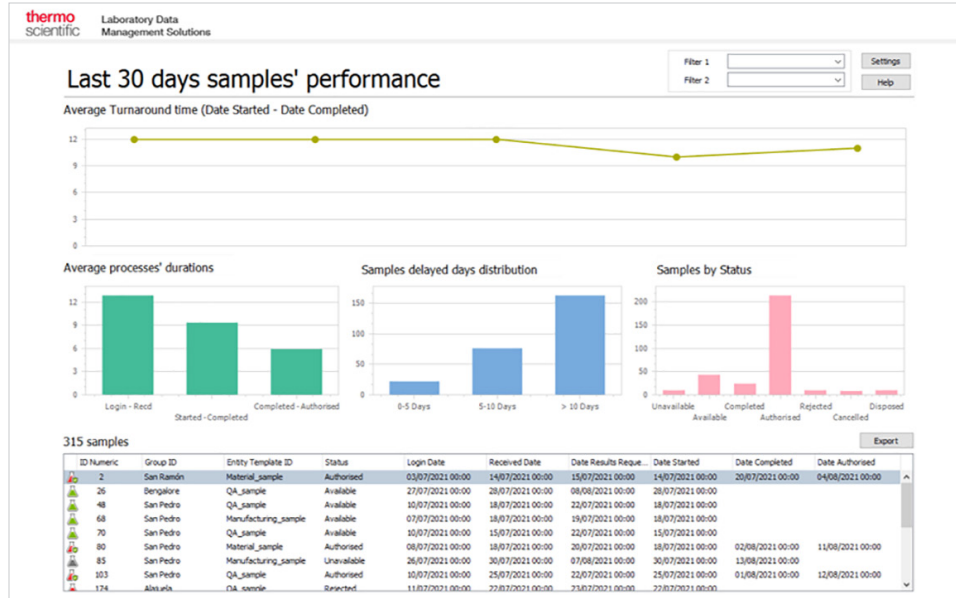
thermo scientific

Laboratory Data Management Solutions

Last 30 days samples' performance

Filter 1

Filter 2

Settings

Help

Average Turnaround time (Date Started - Date Completed)

12
9
6
3
0

Average processes' durations

12
9
6
3
0

Login - Recd
Started - Completed
Completed - Authorised

Samples delayed days distribution

150
100
50
0

0-5 Days
5-10 Days
> 10 Days

Samples by Status

200
150
100
50
0

Unavailable
Available
Completed
Authorised
Rejected
Cancelled
Disposed

315 samples

Export

| | ID Numeric | Group ID | Entity Template ID | Status | Login Date | Received Date | Date Results Reque... | Date Started | Date Completed | Date Authorised |
|---|---|---|---|---|---|---|---|---|---|---|
| | 2 | San Ramón | Material_sample | Authorised | 03/07/2021 00:00 | 14/07/2021 00:00 | 15/07/2021 00:00 | 14/07/2021 00:00 | 20/07/2021 00:00 | 04/08/2021 00:00 |
| | 26 | Bengalore | QA_sample | Available | 27/07/2021 00:00 | 28/07/2021 00:00 | 08/08/2021 00:00 | 28/07/2021 00:00 | | |
| | 48 | San Pedro | QA_sample | Available | 10/07/2021 00:00 | 18/07/2021 00:00 | 22/07/2021 00:00 | 18/07/2021 00:00 | | |
| | 68 | San Pedro | Manufacturing_sample | Available | 07/07/2021 00:00 | 18/07/2021 00:00 | 19/07/2021 00:00 | 18/07/2021 00:00 | | |
| | 70 | San Pedro | QA_sample | Available | 10/07/2021 00:00 | 15/07/2021 00:00 | 22/07/2021 00:00 | 15/07/2021 00:00 | | |
| | 80 | San Pedro | Material_sample | Authorised | 08/07/2021 00:00 | 18/07/2021 00:00 | 20/07/2021 00:00 | 18/07/2021 00:00 | 02/08/2021 00:00 | 11/08/2021 00:00 |
| | 85 | San Pedro | Manufacturing_sample | Unavailable | 26/07/2021 00:00 | 30/07/2021 00:00 | 07/08/2021 00:00 | 30/07/2021 00:00 | 13/08/2021 00:00 | |
| | 103 | San Pedro | QA_sample | Authorised | 10/07/2021 00:00 | 25/07/2021 00:00 | 22/07/2021 00:00 | 25/07/2021 00:00 | 01/08/2021 00:00 | 12/08/2021 00:00 |
| | 124 | Alajuela | QA_sample | Rejected | 11/07/2021 00:00 | 22/07/2021 00:00 | 23/07/2021 00:00 | 22/07/2021 00:00 | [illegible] | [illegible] |